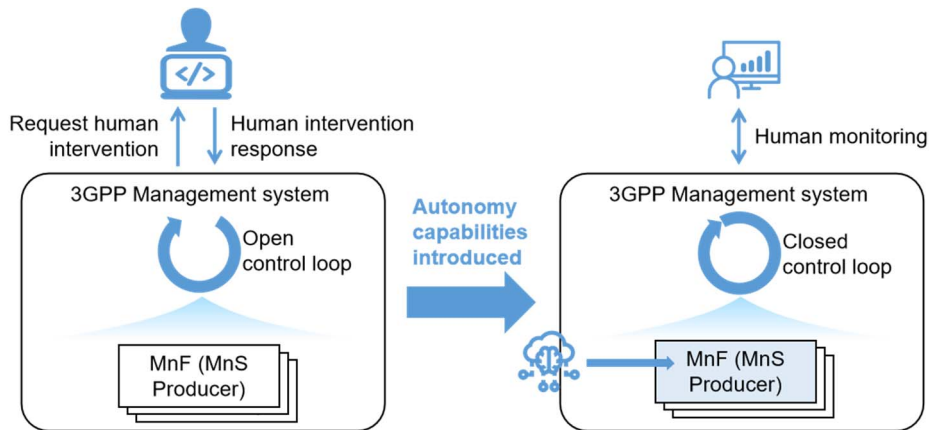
</>

Request human intervention

Human intervention response

3GPP Management system

Open control loop

MnF (MnS Producer)

Autonomy capabilities introduced

Human monitoring

3GPP Management system

Closed control loop

MnF (MnS Producer)